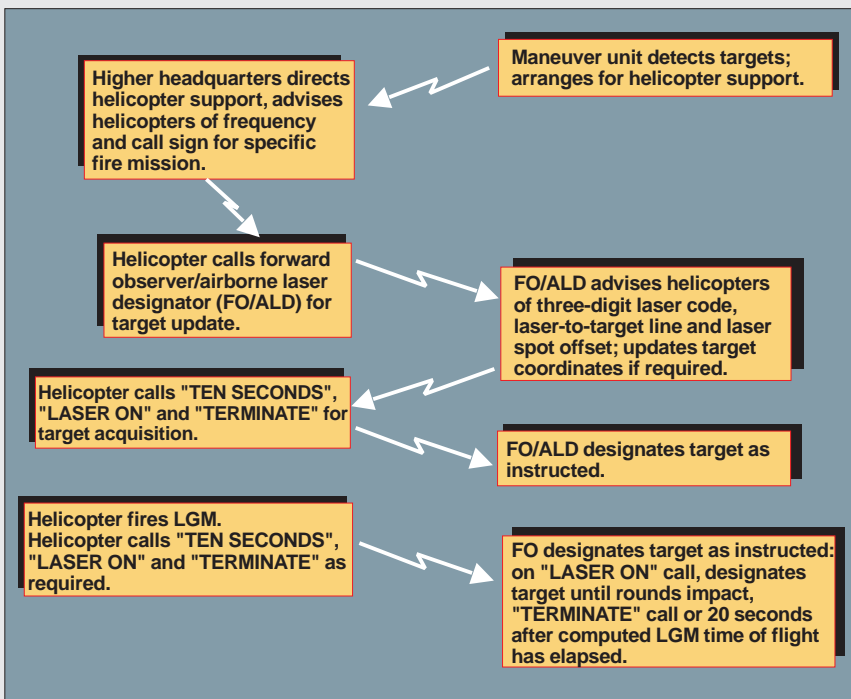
Maneuver unit detects targets; arranges for helicopter support.

Higher headquarters directs helicopter support, advises helicopters of frequency and call sign for specific fire mission.

Helicopter calls forward observer/airborne laser designator (FO/ALD) for target update.

FO/ALD advises helicopters of three-digit laser code, laser-to-target line and laser spot offset; updates target coordinates if required.

Helicopter calls "TEN SECONDS", "LASER ON" and "TERMINATE" for target acquisition.

FO/ALD designates target as instructed.

Helicopter fires LGM. Helicopter calls "TEN SECONDS", "LASER ON" and "TERMINATE" as required.

FO designates target as instructed: on "LASER ON" call, designates target until rounds impact, "TERMINATE" call or 20 seconds after computed LGM time of flight has elapsed.